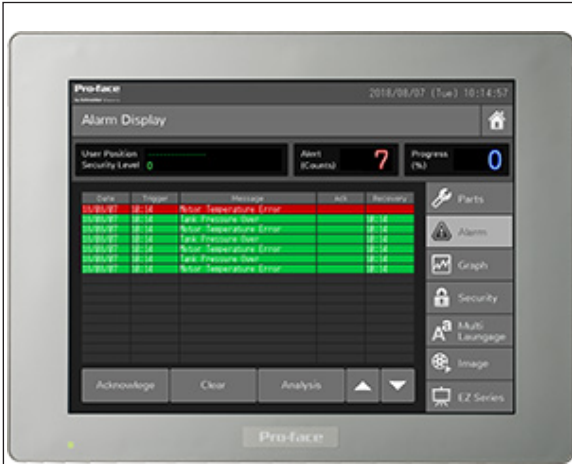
Pro-face
by Schneider Electric

2018/08/07 (Tue) 10:14:57

Alarm Display

User Position
Security Level 0

Alert (Counts) 7

Progress (%) 0

| Date | Trigger | Message | Ack | Recovery |
|---|---|---|---|---|
| 18/08/07 | 10:14 | Motor Temperature Error | | |
| 18/08/07 | 10:14 | Tank Pressure Over | | 10:14 |
| 18/08/07 | 10:14 | Motor Temperature Error | | 10:14 |
| 18/08/07 | 10:14 | Tank Pressure Over | | 10:14 |
| 18/08/07 | 10:14 | Motor Temperature Error | | 10:14 |
| 18/08/07 | 10:14 | Tank Pressure Over | | 10:14 |
| 18/08/07 | 10:14 | Motor Temperature Error | | 10:14 |

Parts
Alarm
Graph
Security
Multi Laungage
Image
EZ Series

Acknowlege
Clear
Analysis

Pro-face